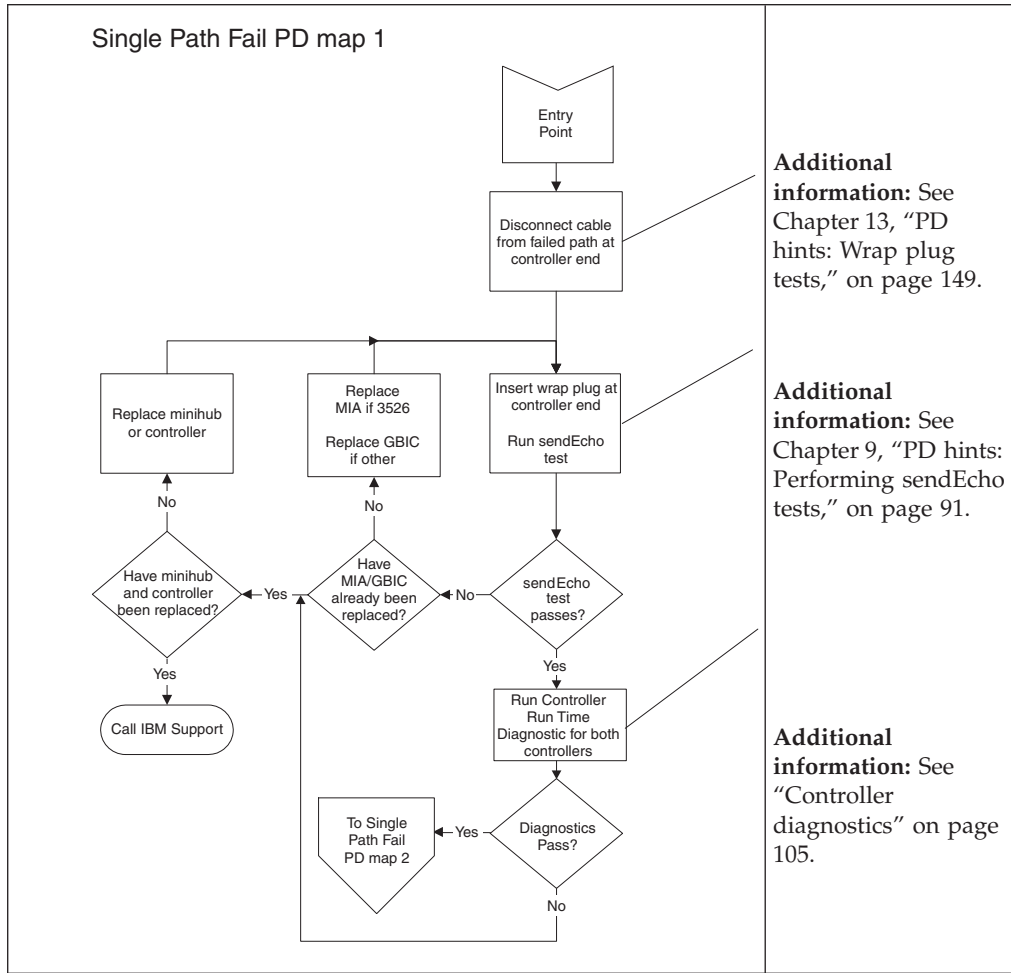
Single Path Fail PD map 1

Entry Point

Disconnect cable from failed path at controller end

Replace minihub or controller

Replace MIA if 3526

Replace GBIC if other

Insert wrap plug at controller end

Run sendEcho test

No

No

Have minihub and controller been replaced?

Yes

Have MIA/GBIC already been replaced?

No

sendEcho test passes?

Yes

Yes

Call IBM Support

Run Controller Run Time Diagnostic for both controllers

To Single Path Fail PD map 2

Yes

Diagnostics Pass?

No

**Additional information:** See Chapter 13, "PD hints: Wrap plug tests," on page 149.

**Additional information:** See Chapter 9, "PD hints: Performing sendEcho tests," on page 91.

**Additional information:** See "Controller diagnostics" on page 105.